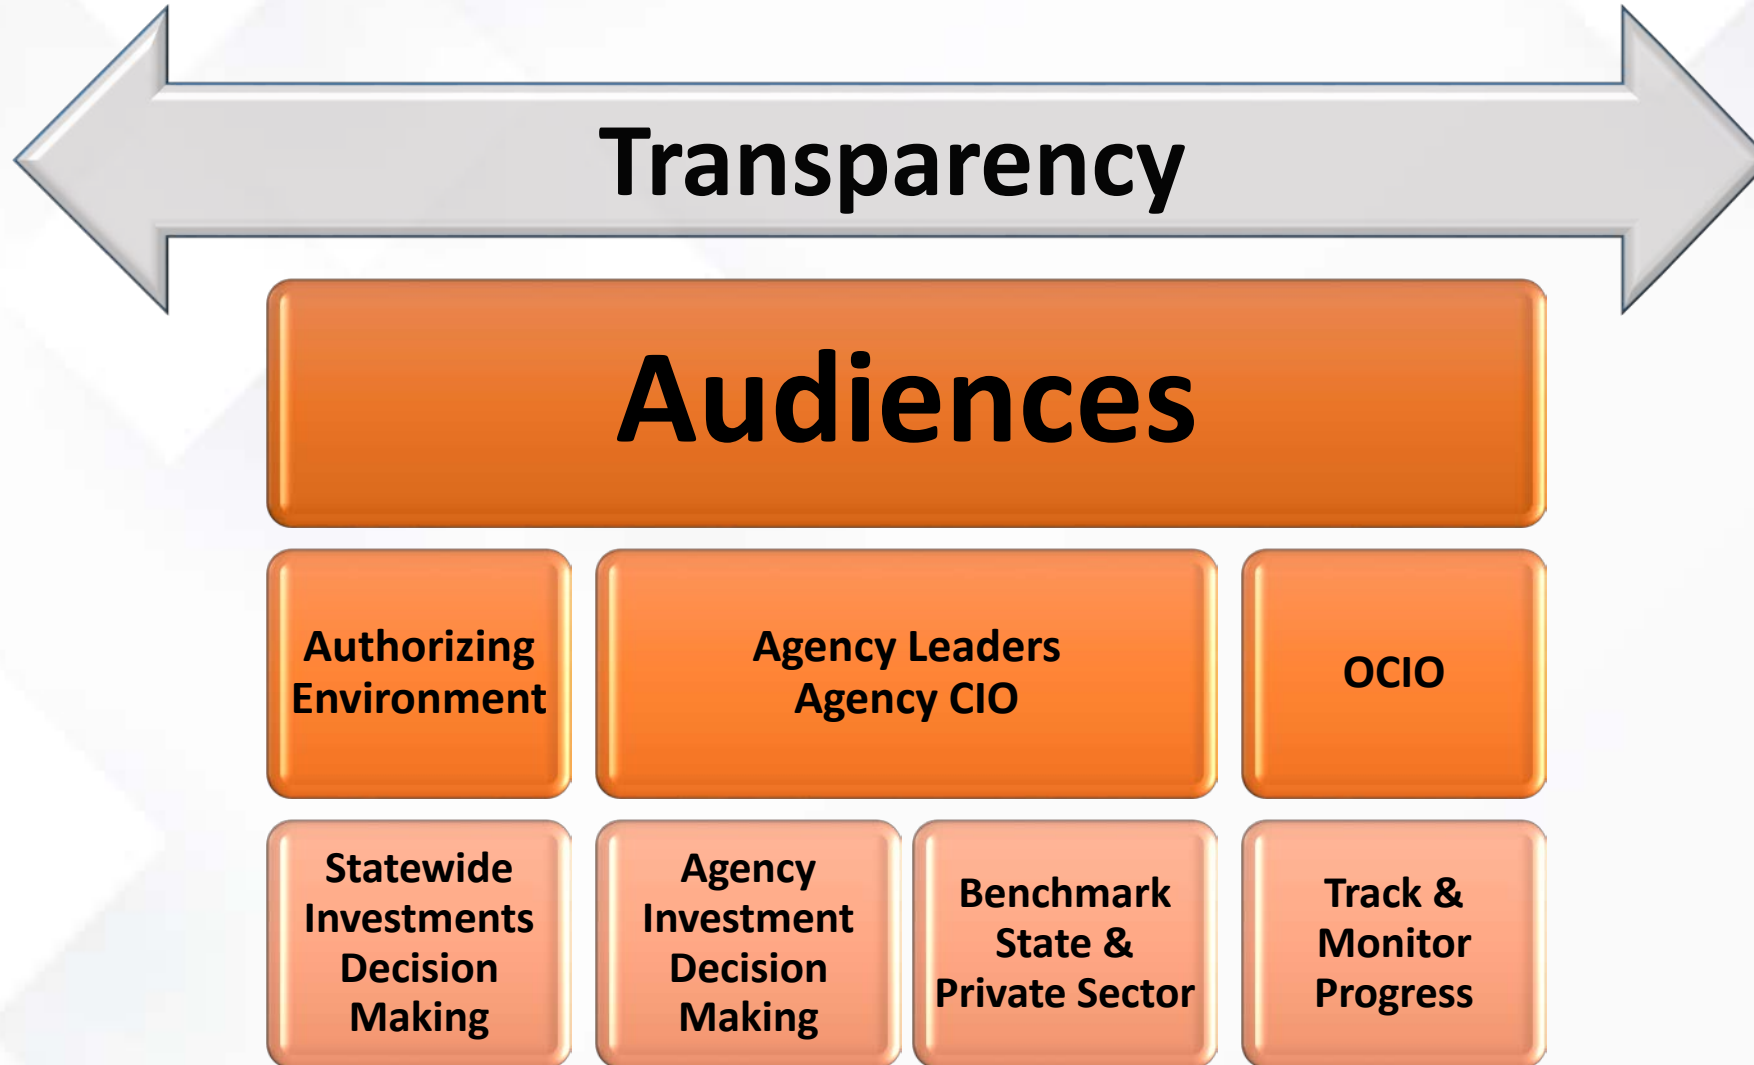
Transparency

Audiences

Authorizing Environment

Agency Leaders
Agency CIO

OCIO

Statewide Investments Decision Making

Agency Investment Decision Making

Benchmark State & Private Sector

Track & Monitor Progress